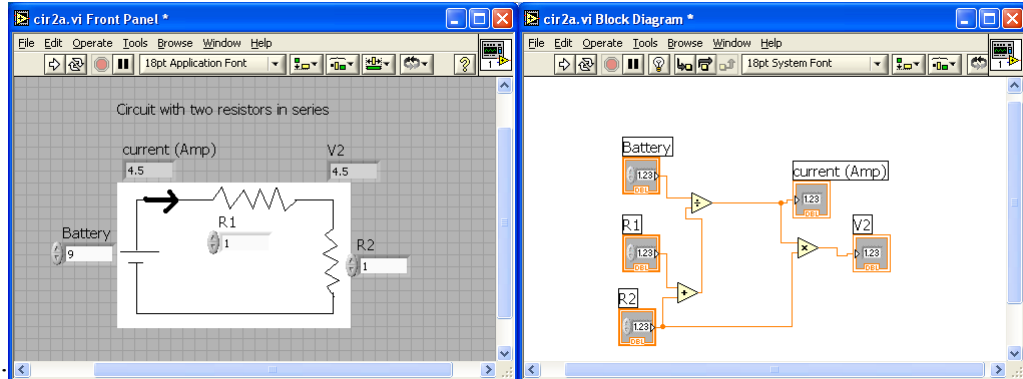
cir2a.vi Front Panel *

File Edit Operate Tools Browse Window Help

18pt Application Font

Circuit with two resistors in series

current (Amp)

4.5

V2

4.5

R1

1

Battery

9

R2

1

cir2a.vi Block Diagram *

File Edit Operate Tools Browse Window Help

18pt System Font

Battery

1.23

DBL

R1

1.23

DBL

R2

1.23

DBL

current (Amp)

1.23

DBL

V2

1.23

DBL